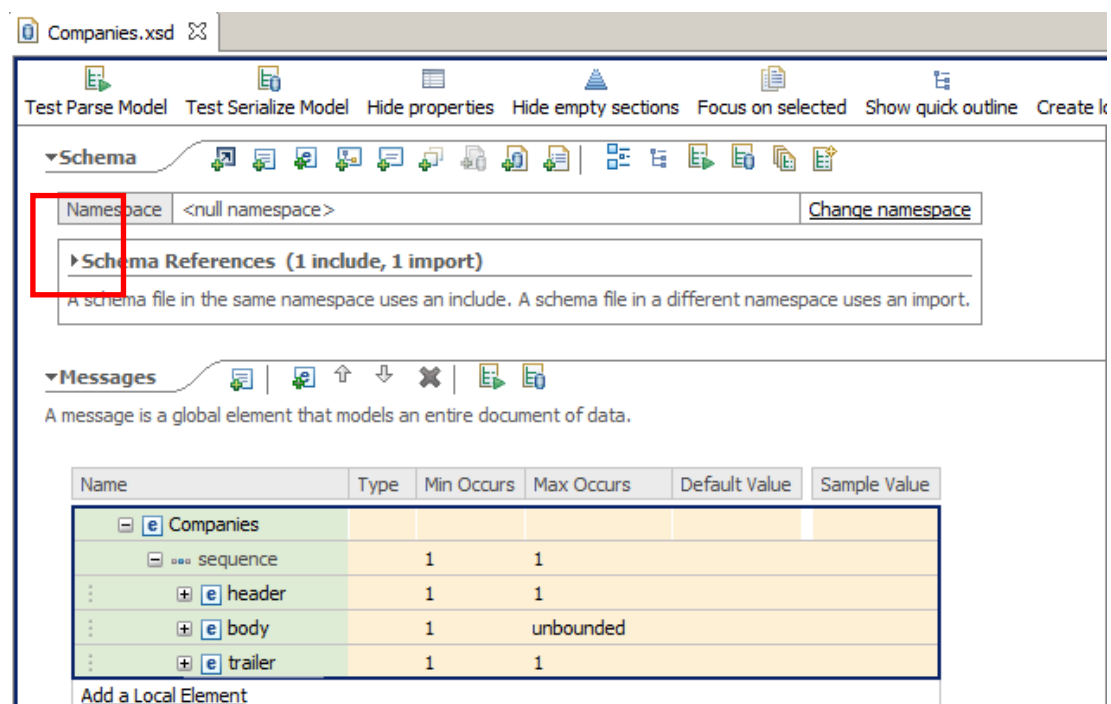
Companies.xsd

Test Parse Model Test Serialize Model Hide properties Hide empty sections Focus on selected Show quick outline Create lo

Schema

Namespace <null namespace> Change namespace

Schema References (1 include, 1 import)

A schema file in the same namespace uses an include. A schema file in a different namespace uses an import.

Messages

A message is a global element that models an entire document of data.

| Name | Type | Min Occurs | Max Occurs | Default Value | Sample Value |
|---|---|---|---|---|---|
| Companies | | | | | |
| sequence | | 1 | 1 | | |
| header | | 1 | 1 | | |
| body | | 1 | unbounded | | |
| trailer | | 1 | 1 | | |
| Add a Local Element | | | | | |